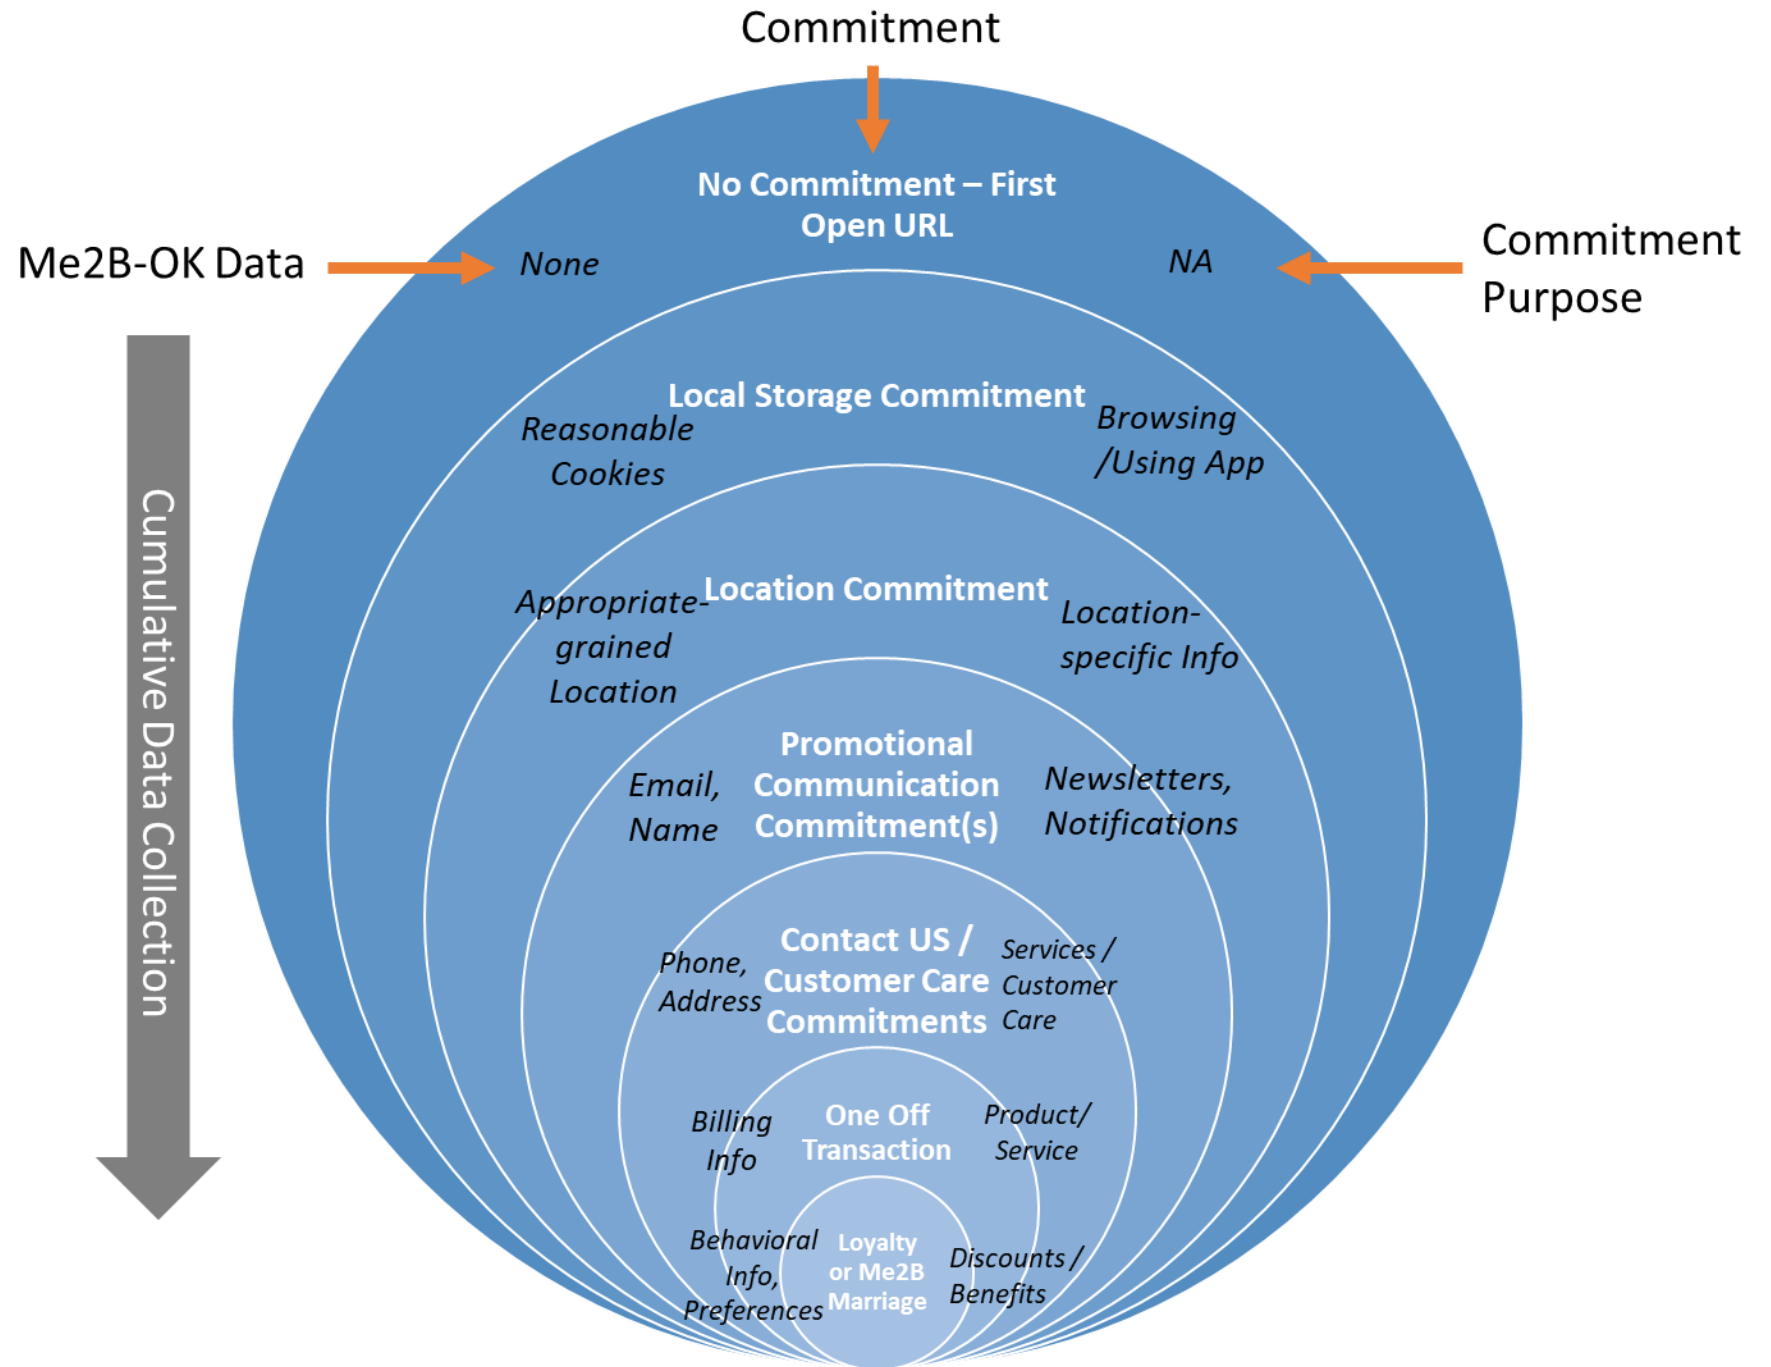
Commitment

Me2B-OK Data

Commitment Purpose

Cumulative Data Collection

No Commitment – First Open URL

None

NA

Local Storage Commitment

Reasonable Cookies

Browsing /Using App

Location Commitment

Appropriate-grained Location

Location-specific Info

Promotional Communication Commitment(s)

Email, Name

Newsletters, Notifications

Contact US / Customer Care Commitments

Phone, Address

Services / Customer Care

One Off Transaction

Billing Info

Product/ Service

Loyalty or Me2B Marriage

Behavioral Info, Preferences

Discounts / Benefits